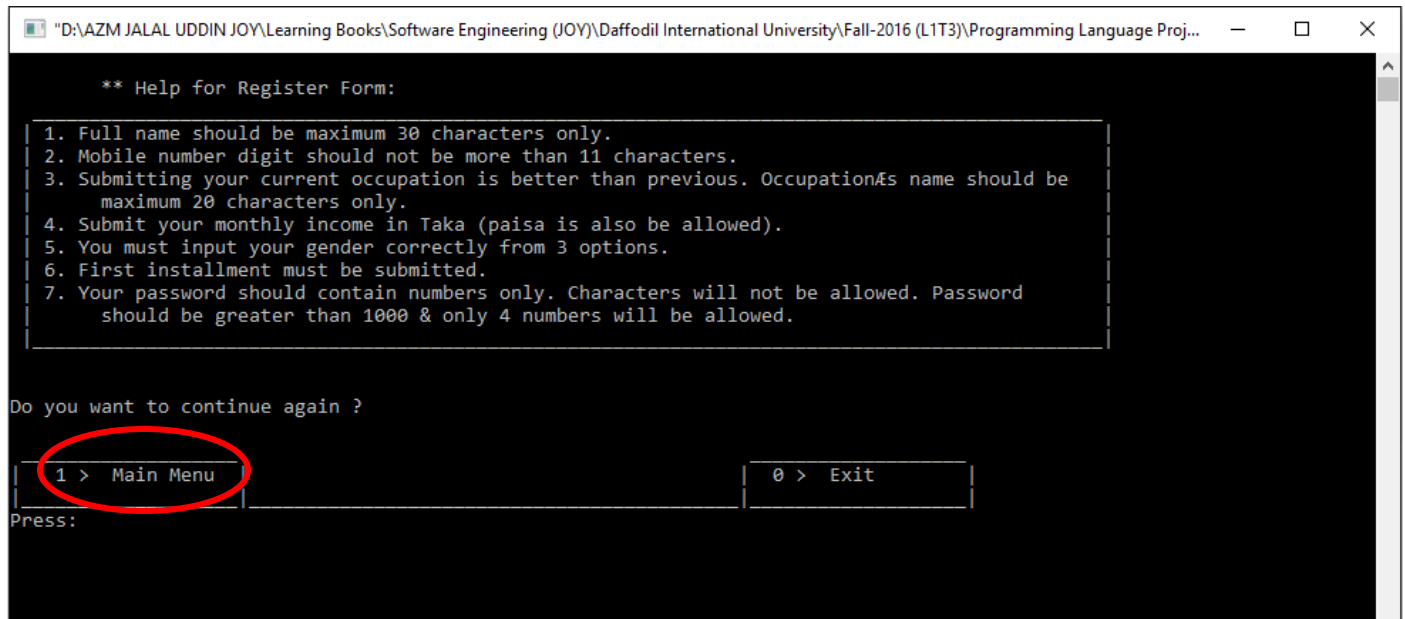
"D:\AZM JALAL UDDIN JOY\Learning Books\Software Engineering (JOY)\Daffodil International University\Fall-2016 (L1T3)\Programming Language Proj...

** Help for Register Form:

1. Full name should be maximum 30 characters only.
2. Mobile number digit should not be more than 11 characters.
3. Submitting your current occupation is better than previous. OccupationÆs name should be maximum 20 characters only.
4. Submit your monthly income in Taka (paisa is also be allowed).
5. You must input your gender correctly from 3 options.
6. First installment must be submitted.
7. Your password should contain numbers only. Characters will not be allowed. Password should be greater than 1000 & only 4 numbers will be allowed.

Do you want to continue again ?

1 > Main Menu

0 > Exit

Press: